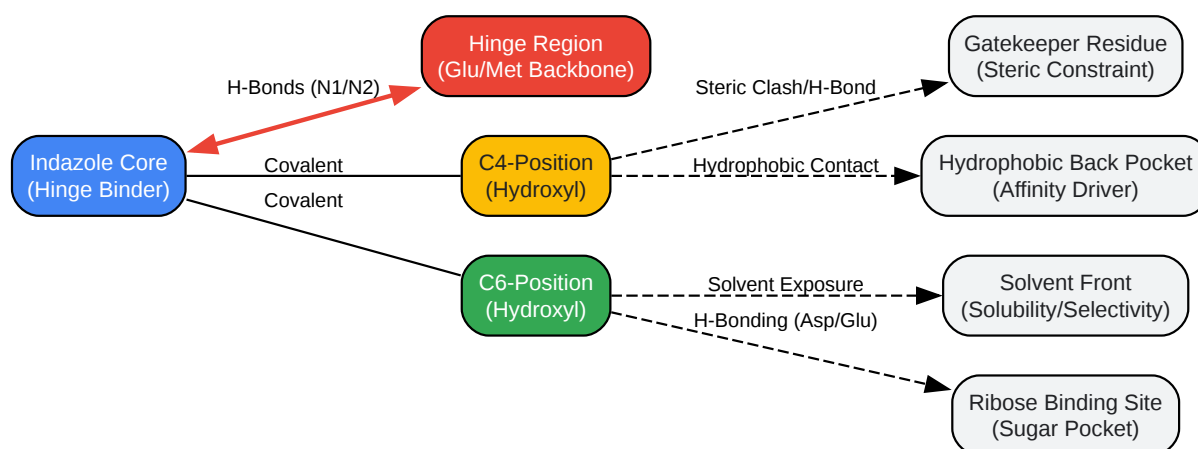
Hinge Region
(Glu/Met Backbone)

H-Bonds (N1/N2)

Indazole Core
(Hinge Binder)

Covalent

Covalent

C4-Position
(Hydroxyl)

C6-Position
(Hydroxyl)

Steric Clash/H-Bond

Hydrophobic Contact

Solvent Exposure

H-Bonding (Asp/Glu)

Gatekeeper Residue
(Steric Constraint)

Hydrophobic Back Pocket
(Affinity Driver)

Solvent Front
(Solubility/Selectivity)

Ribose Binding Site
(Sugar Pocket)